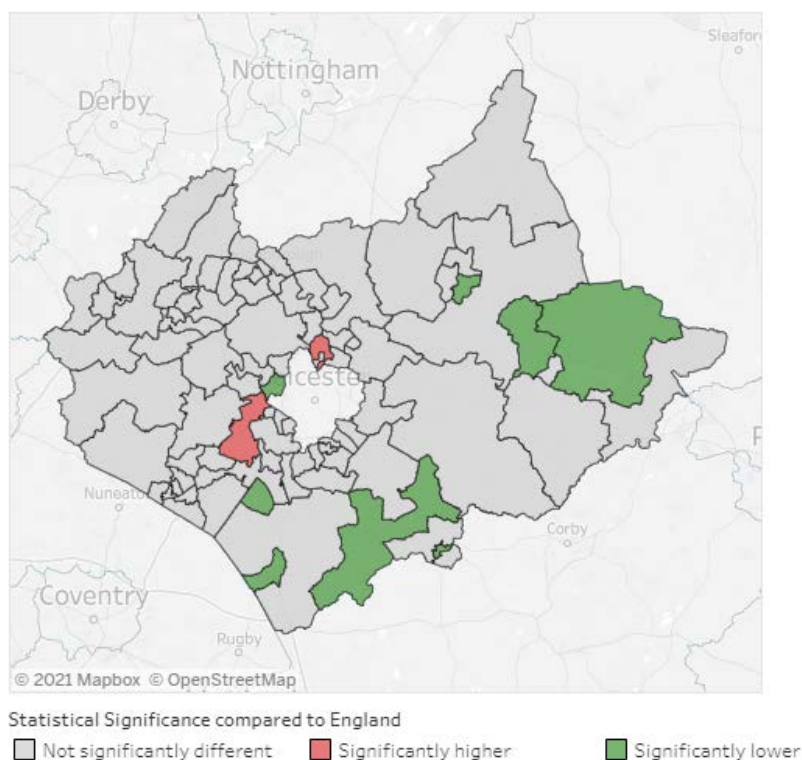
Sleafor
Nottingham
Derby
icester
Nuneato
Corby
Coventry
Rugby
© 2021 Mapbox © OpenStreetMap

Statistical Significance compared to England
Not significantly different
Significantly higher
Significantly lower